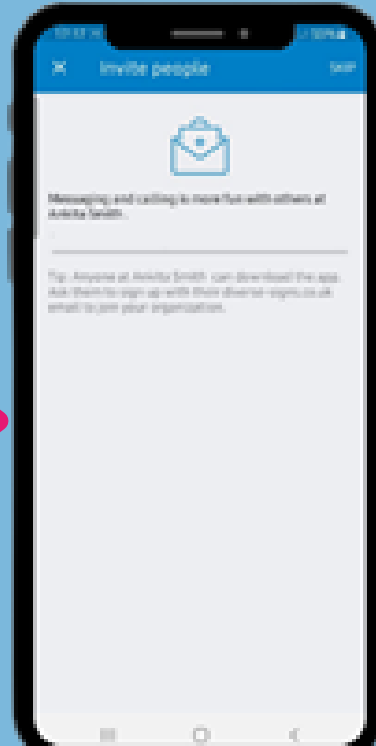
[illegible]

Invite people

SKIP

Messaging and calling is more fun with others at Ankita Smith.

Tip: Anyone at Ankita Smith can download the app. Ask them to sign up with their diverse-signs.co.uk email to join your organization.